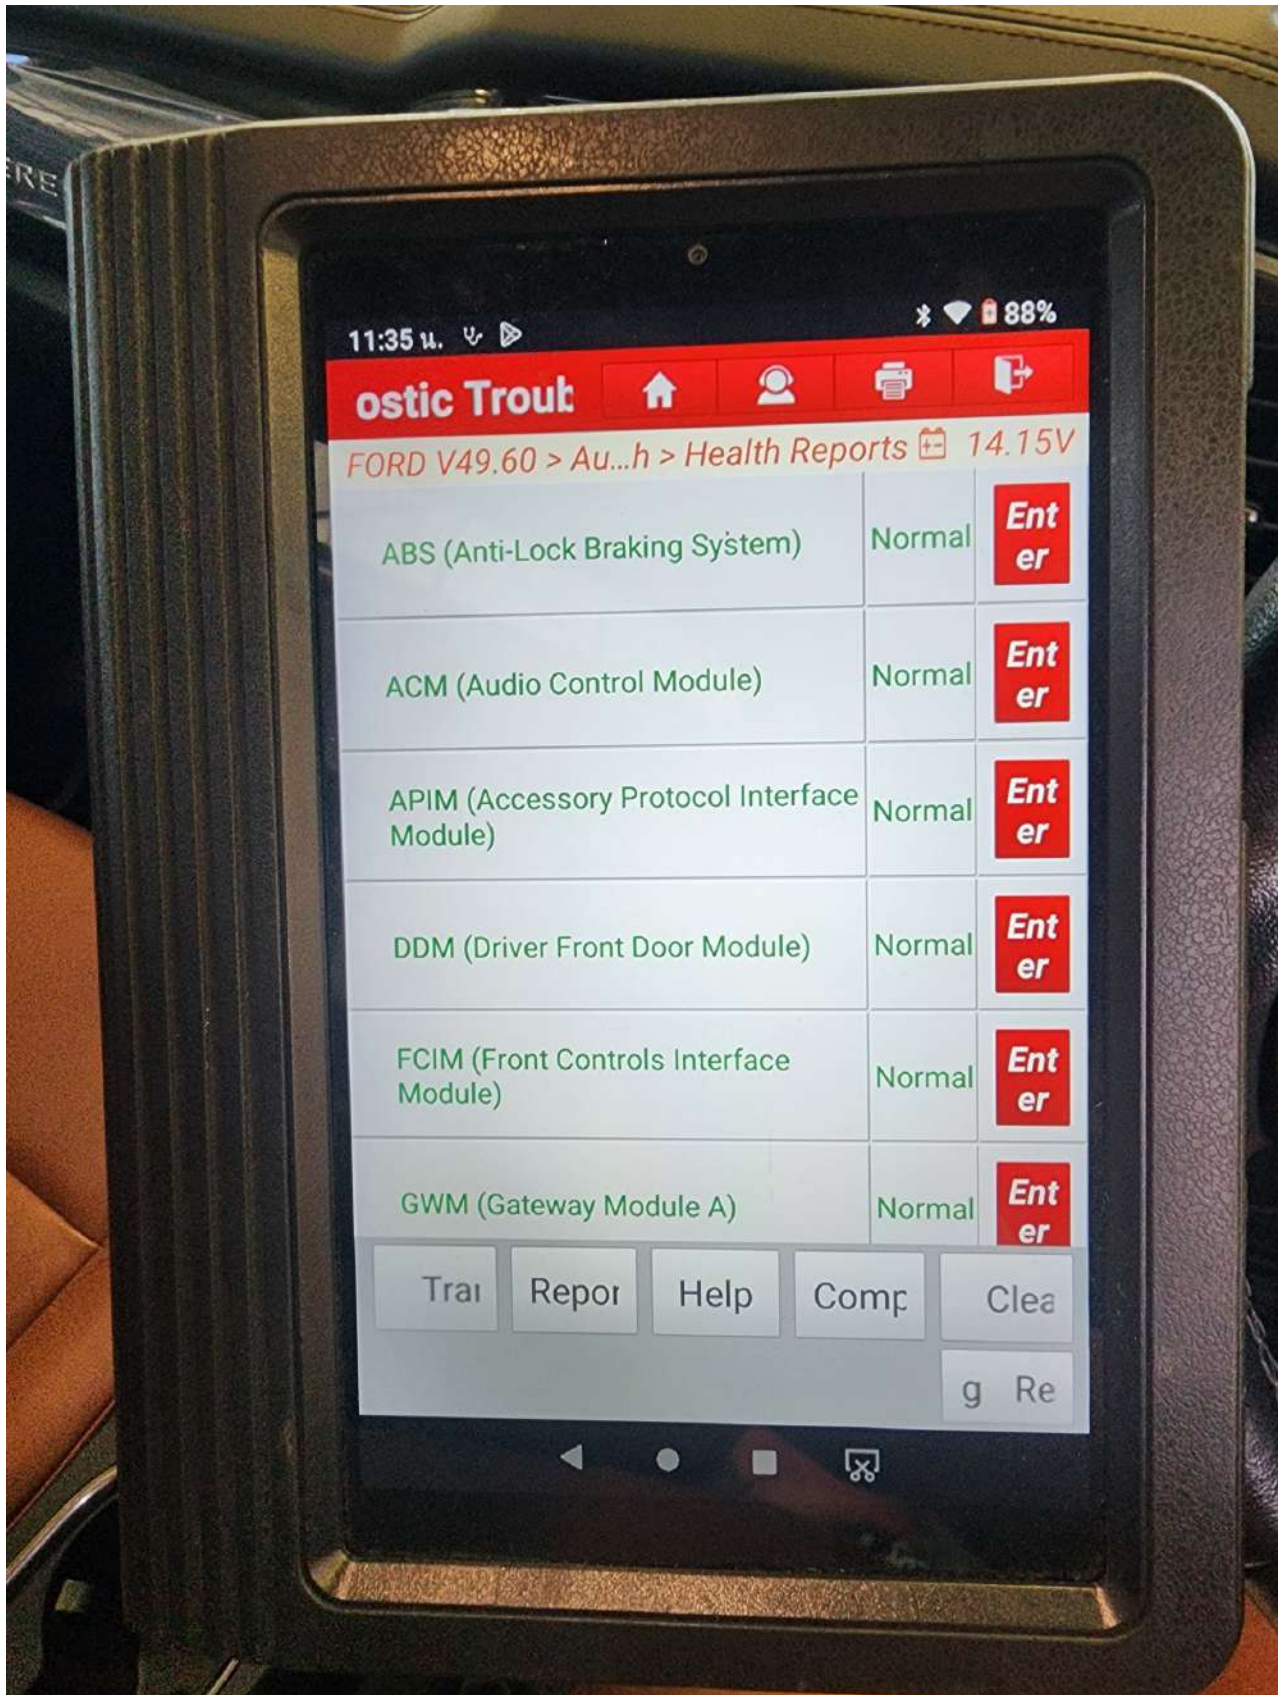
ERE

11:35 น.

88%

ostic Troub

FORD V49.60 > Au...h > Health Reports 14.15V

| | | |
|---|---|---|
| ABS (Anti-Lock Braking System) | Normal | Enter |
| ACM (Audio Control Module) | Normal | Enter |
| APIM (Accessory Protocol Interface Module) | Normal | Enter |
| DDM (Driver Front Door Module) | Normal | Enter |
| FCIM (Front Controls Interface Module) | Normal | Enter |
| GWM (Gateway Module A) | Normal | Enter |

Trai
Repor
Help
Comp
Clea
g Re